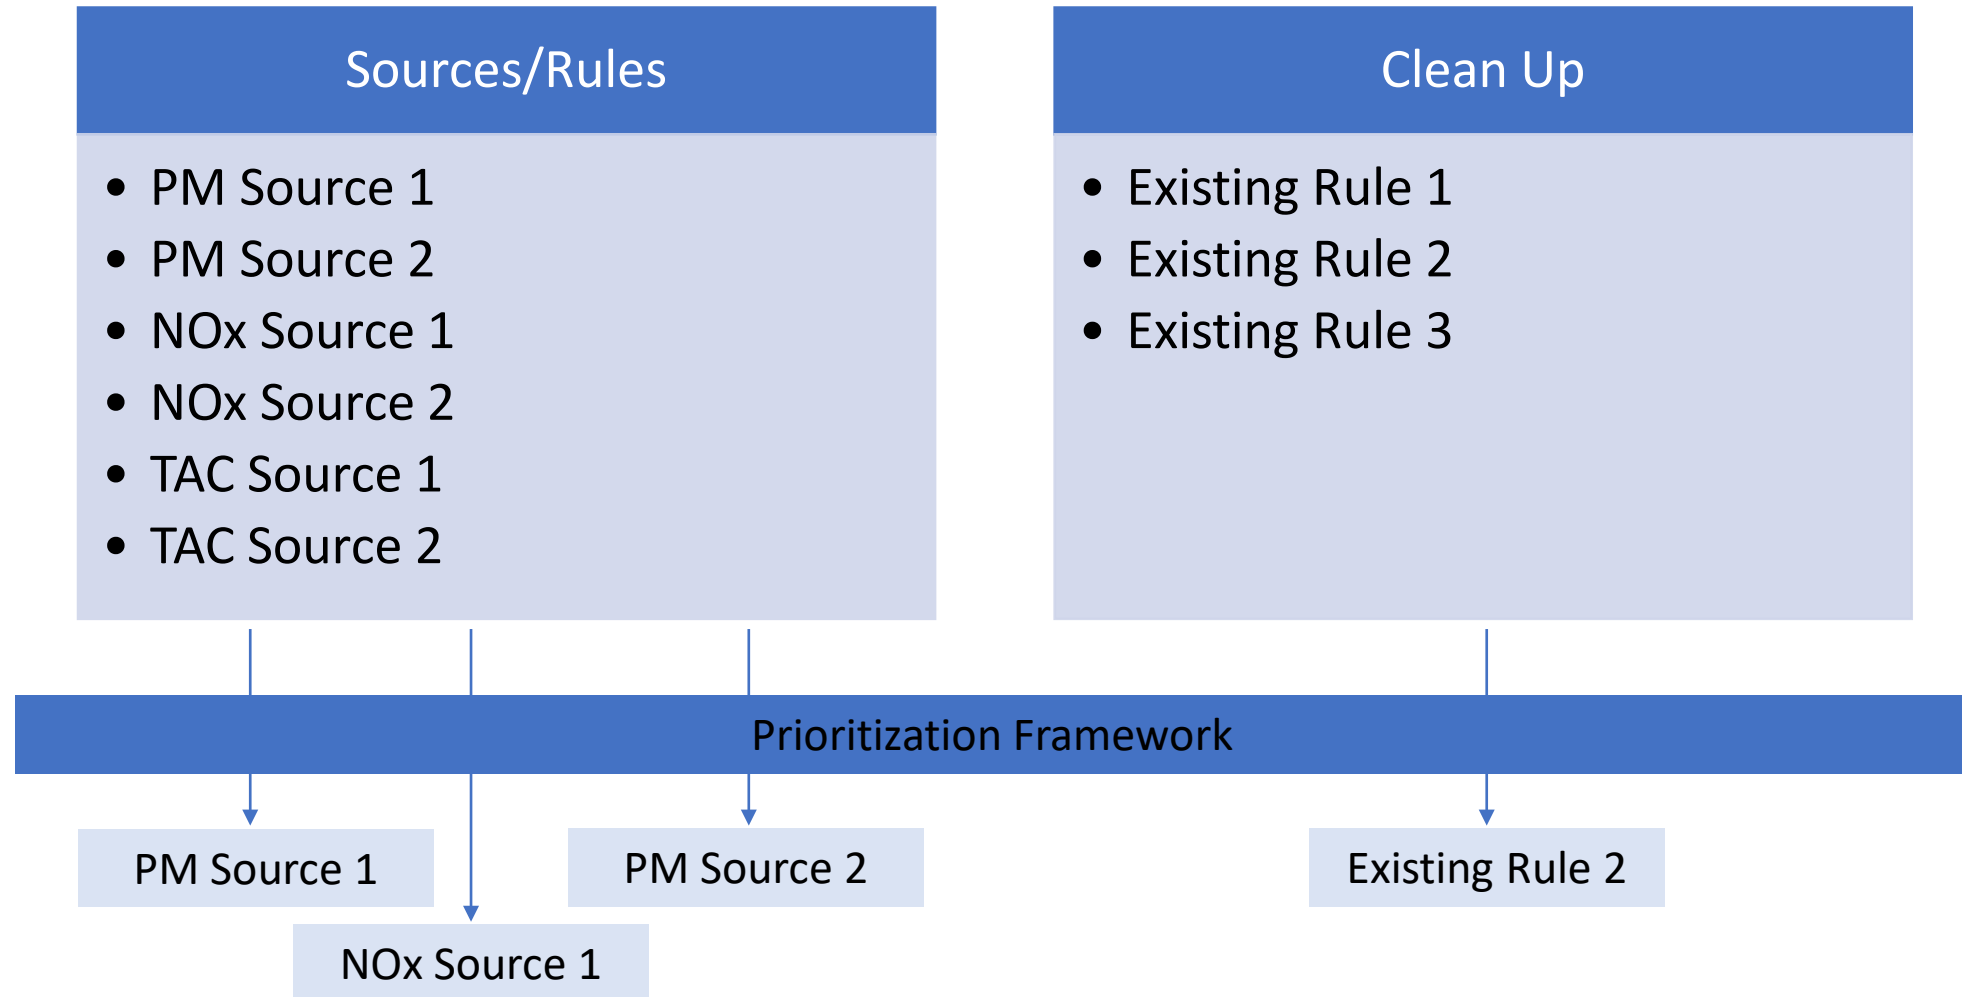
Sources/Rules

- PM Source 1
- PM Source 2
- NOx Source 1
- NOx Source 2
- TAC Source 1
- TAC Source 2

Clean Up

- Existing Rule 1
- Existing Rule 2
- Existing Rule 3

Prioritization Framework

PM Source 1

PM Source 2

Existing Rule 2

NOx Source 1